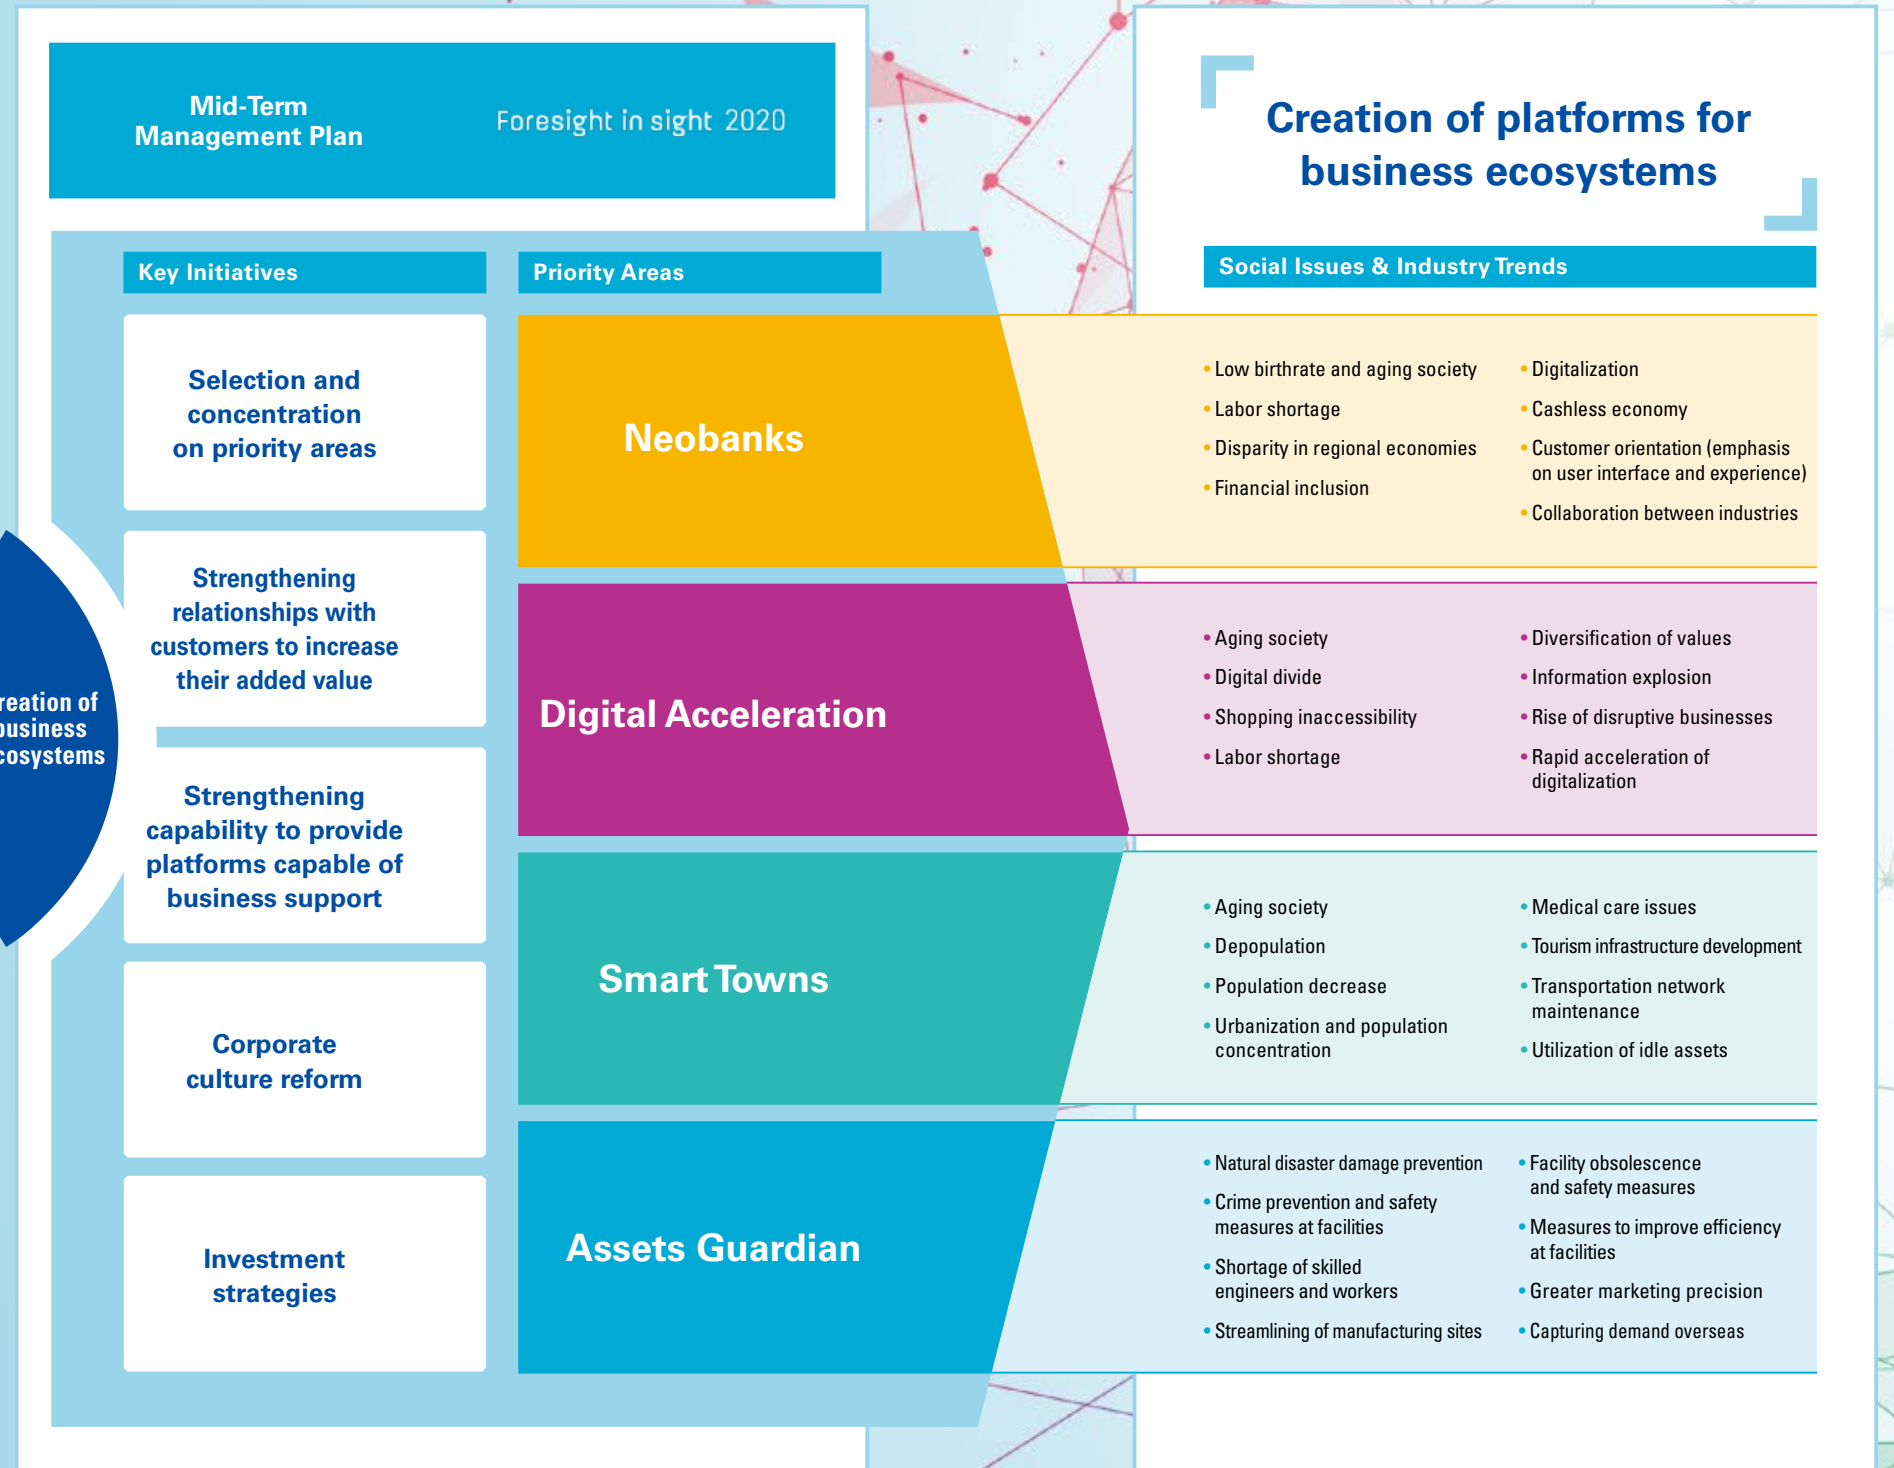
Mid-Term Management Plan

Foresight in sight 2020

Creation of platforms for business ecosystems

Key Initiatives

Priority Areas

Social Issues & Industry Trends

Selection and concentration on priority areas

Strengthening relationships with customers to increase their added value

Strengthening capability to provide platforms capable of business support

Corporate culture reform

Investment strategies

reation of business cosystems

Neobanks

• Low birthrate and aging society
• Labor shortage
• Disparity in regional economies
• Financial inclusion

• Digitalization
• Cashless economy
• Customer orientation (emphasis on user interface and experience)
• Collaboration between industries

Digital Acceleration

• Aging society
• Digital divide
• Shopping inaccessibility
• Labor shortage

• Diversification of values
• Information explosion
• Rise of disruptive businesses
• Rapid acceleration of digitalization

Smart Towns

• Aging society
• Depopulation
• Population decrease
• Urbanization and population concentration

• Medical care issues
• Tourism infrastructure development
• Transportation network maintenance
• Utilization of idle assets

Assets Guardian

• Natural disaster damage prevention
• Crime prevention and safety measures at facilities
• Shortage of skilled engineers and workers
• Streamlining of manufacturing sites

• Facility obsolescence and safety measures
• Measures to improve efficiency at facilities
• Greater marketing precision
• Capturing demand overseas